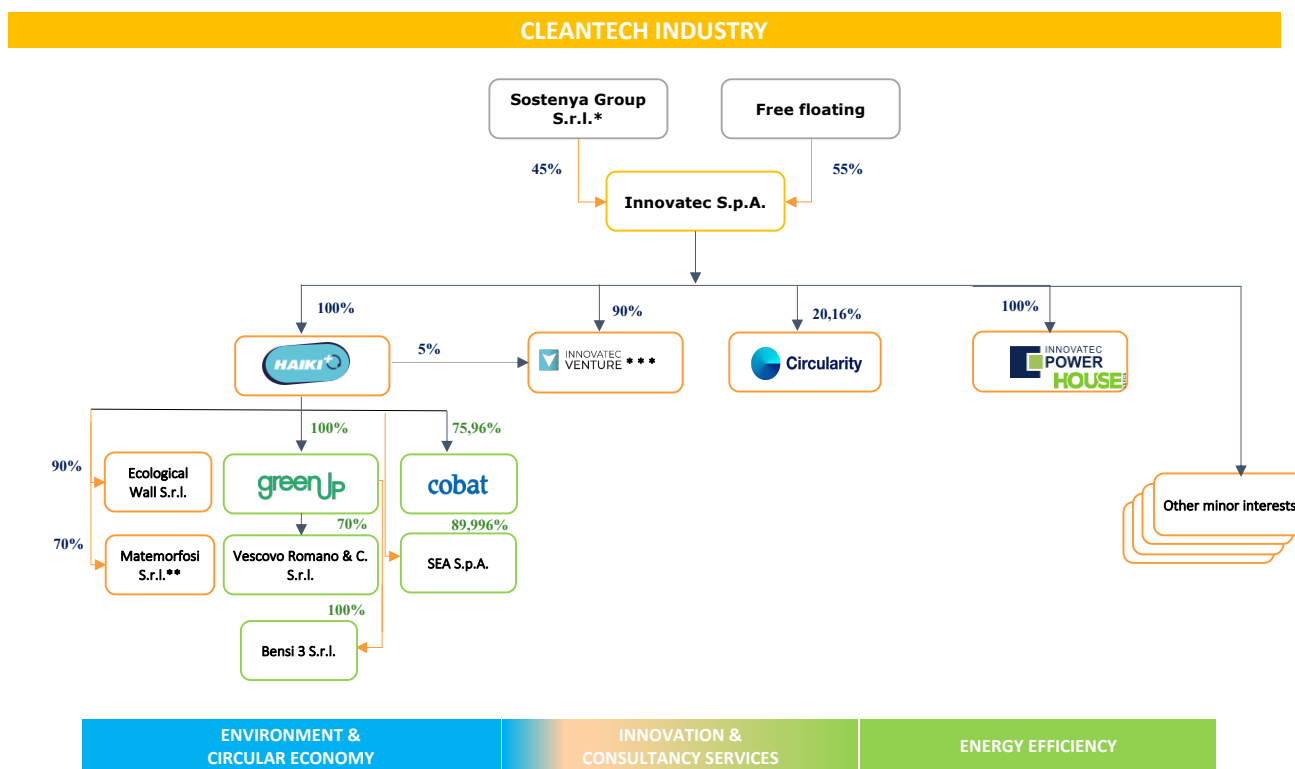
CLEANTECH INDUSTRY

Sostenya Group S.r.l.*

Free floating

45%

55%

Innovatec S.p.A.

100%

90%

20,16%

100%

HAIKI+

5%

INNOVATEC VENTURE * * *

Circularity

INNOVATEC POWER HOUSE

100%

75,96%

90%

Ecological Wall S.r.l.

greenUP

cobat

70%

89,996%

70%

Matemorfosi S.r.l.**

Vescovo Romano & C. S.r.l.

SEA S.p.A.

100%

Bensi 3 S.r.l.

Other minor interests

ENVIRONMENT & CIRCULAR ECONOMY

INNOVATION & CONSULTANCY SERVICES

ENERGY EFFICIENCY